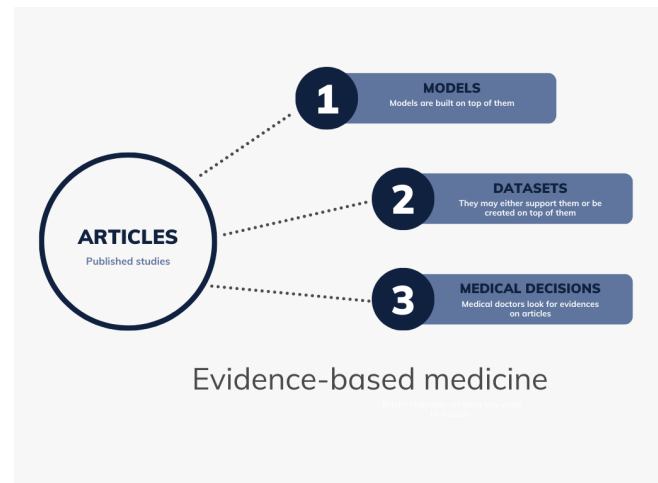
ARTICLES
Published studies

1
MODELS
Models are built on top of them

2
DATASETS
They may either support them or be created on top of them

3
MEDICAL DECISIONS
Medical doctors look for evidences on articles

Evidence-based medicine

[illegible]